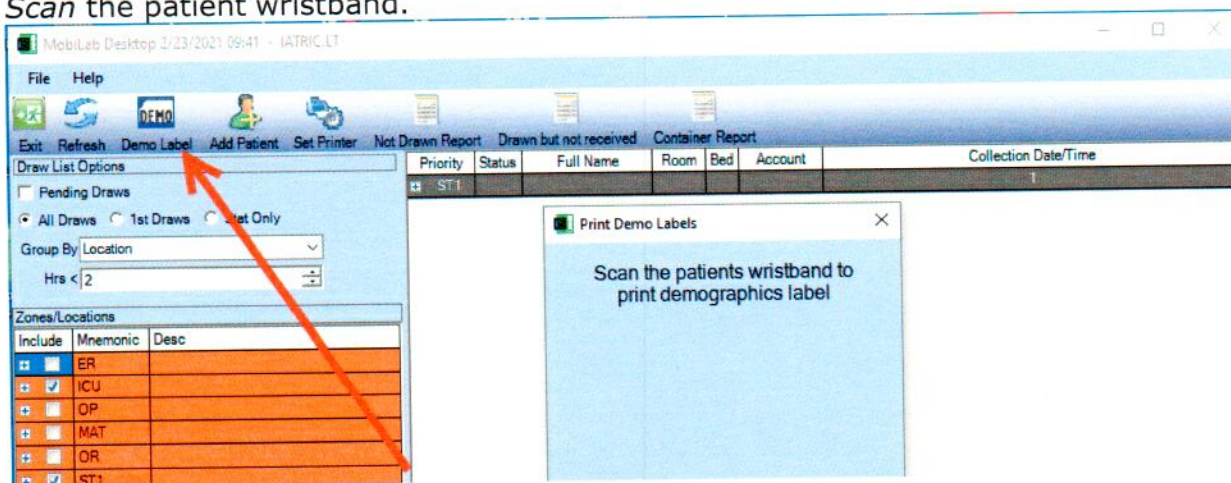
Scan the patient wristband.

MobiLab Desktop 2/23/2021 09:41 - IATRIC.LT

File Help

DEMO

Exit Refresh Demo Label Add Patient Set Printer Not Drawn Report Drawn but not received Container Report

Draw List Options

Pending Draws

All Draws 1st Draws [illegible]at Only

Group By Location

Hrs < 2

Zones/Locations

| Include | Mnemonic | Desc |
|---|---|---|
| | ER | |
| | ICU | |
| | OP | |
| | MAT | |
| | OR | |
| | ST1 | |

| Priority | Status | Full Name | Room | Bed | Account | Collection Date/Time |
|---|---|---|---|---|---|---|
| ST1 | | | | | | 1 |

Print Demo Labels

Scan the patients wristband to print demographics label